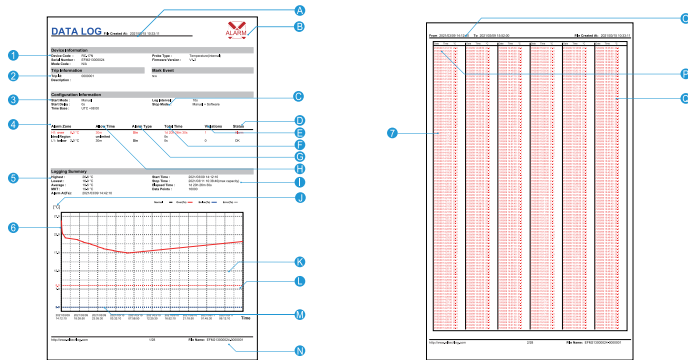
DATA LOG

File Created At: 2021/03/16 15:53:11

ALARM

A

B

C

D

E

F

G

H

I

J

K

L

M

N

1

2

3

4

5

6

7

Device Information

Device Code: TEL-176

Serial Number: EF68 1000025

Mode Code: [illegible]

Probe Type: Temperature(internal)

Firmware Version: V1.0

Trip Information

Trip ID: 0000001

Description:

Mark Event

N/A

Configuration Information

Start Mode: Manual

Log Interval: 1m

Start Delay: 0m

Stop Mode: Manual + Software

Time Zone: UTC +08:00

Alarm Zone

Delay Time

Alarm Type

Total Time

Violations

Status

Logging Summary

Highest:

Lowest:

Average:

MKT:

Alarm Aid for:

Start Time: 2021/03/08 14:12:18

Stop Time: 2021/03/11 10:39:40(Stop capacity)

Elapsed Time:

Data Points:

Time

http://www.elitechlog.com

1/26

File Name: EF68 1000025

From: 2021/03/08 14:12:00

To: 2021/03/10 10:00:00

File Created At: 2021/03/16 15:53:11

http://www.elitechlog.com

2/26

File Name: EF68 1000025